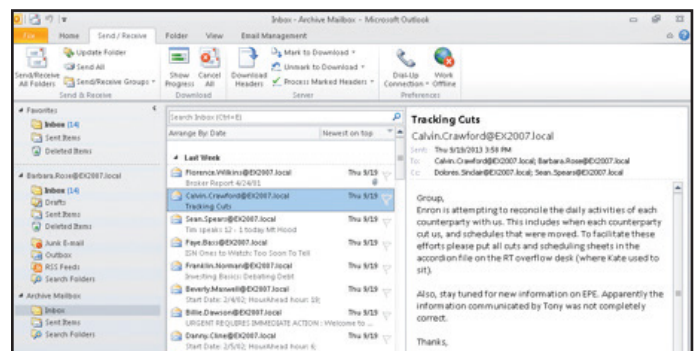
Inbox - Archive Mailbox - Microsoft Outlook

File Home Send / Receive Folder View Email Management

Send/Receive All Folders
Update Folder
Send All
Send/Receive Groups
Send & Receive

Show Progress
Cancel All
Download

Download Headers
Mark to Download
Unmark to Download
Process Marked Headers
Server

Dial-Up Connection
Work Offline
Preferences

Favorites
Inbox (14)
Sent Items
Deleted Items

Barbara.Rose@EX2007.local
Inbox (14)
Drafts
Sent Items
Deleted Items
Junk E-mail
Outbox
RSS Feeds
Search Folders

Archive Mailbox
Inbox
Sent Items
Search Folders

Search Inbox (Ctrl+E)
Arrange By: Date
Newest on top

Last Week
Florence.Wilkins@EX2007.local
Broker Report 4/24/01
Thu 9/19
Calvin.Crawford@EX2007.local
Tracking Cuts
Thu 9/19
Sean.Spears@EX2007.local
Tim speaks 12 - 1 today Mt Hood
Thu 9/19
Faye.Bass@EX2007.local
ISN Ones to Watch: Too Soon To Tell
Thu 9/19
Franklin.Norman@EX2007.local
Investing Basics: Debating Debt
Thu 9/19
Beverly.Maxwell@EX2007.local
Start Date: 2/6/02; HourAhead hour: 18;
Thu 9/19
Billie.Dawson@EX2007.local
URGENT REQUIRES IMMEDIATE ACTION : Welcome to ...
Thu 9/19
Danny.Cline@EX2007.local
Start Date: 2/5/02; HourAhead hour: 8;
Thu 9/19

Tracking Cuts
Calvin.Crawford@EX2007.local
Sent: Thu 9/19/2013 3:58 PM
To: Calvin.Crawford@EX2007.local; Barbara.Rose@EX2007.local
Cc: Dolores.Sinclair@EX2007.local; Sean.Spears@EX2007.local

Group,

Enron is attempting to reconcile the daily activities of each counterparty with us. This includes when each counterparty cut us, and schedules that were moved. To facilitate these efforts please put all cuts and scheduling sheets in the accordion file on the RT overflow desk (where Kate used to sit).

Also, stay tuned for new information on EPE. Apparently the information communicated by Tony was not completely correct.

Thanks,